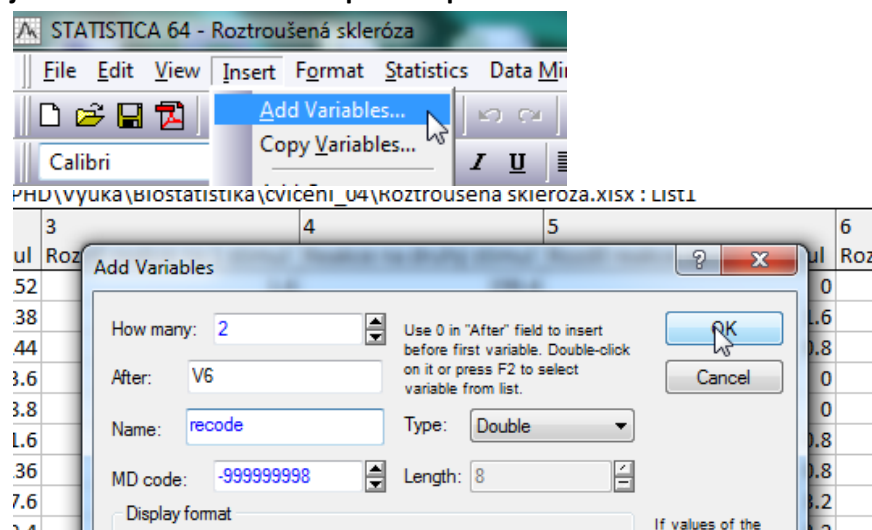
STATISTICA 64 - Roztroušená skleróza

File Edit View Insert Format Statistics Data Mi

Add Variables...

Copy Variables...

Calibri

PHD\Vyuka\Biostatistika\cviceni_04\Roztrousena skleroza.xlsx : List1

| ul | 3 Roz | 4 | 5 | ul | 6 Roz |
|---|---|---|---|---|---|
| .52 | | | | 0 | |
| .38 | | | | 1.6 | |
| .44 | | | | 0.8 | |
| 3.6 | | | | 0 | |
| 3.8 | | | | 0 | |
| 1.6 | | | | 0.8 | |
| .36 | | | | 0.8 | |
| 7.6 | | | | 3.2 | |

Add Variables

How many: 2

After: V6

Name: recode

MD code: -999999998

Use 0 in "After" field to insert before first variable. Double-click on it or press F2 to select variable from list.

Type: Double

Length: 8

OK

Cancel

Display format

If values of the